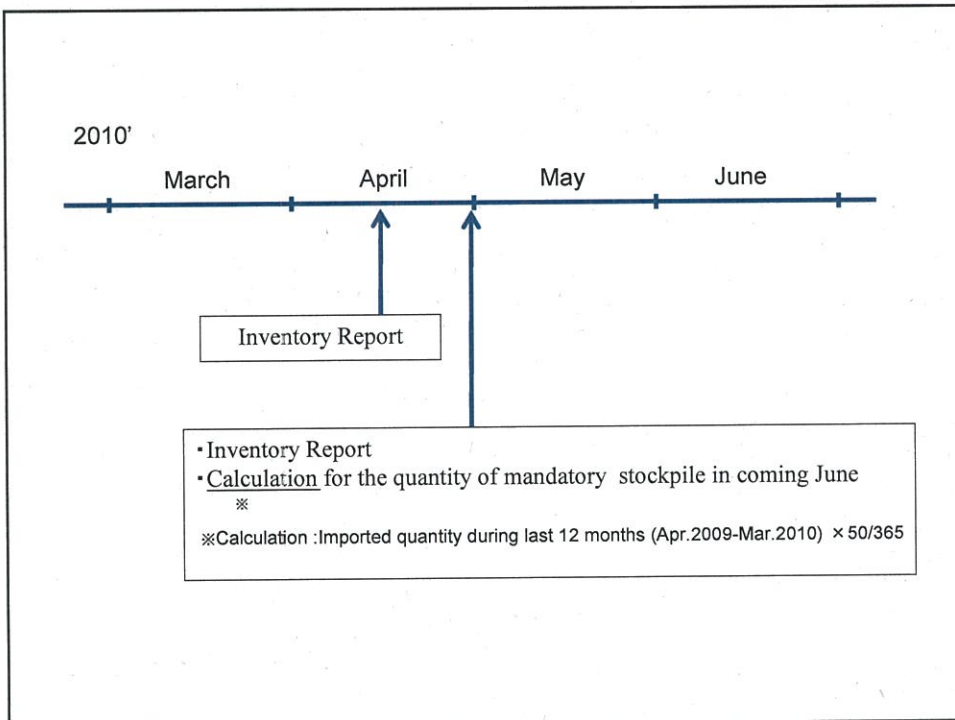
2010'

March

April

May

June

Inventory Report

・Inventory Report
・Calculation for the quantity of mandatory stockpile in coming June ※

※Calculation :Imported quantity during last 12 months (Apr.2009-Mar.2010) ×50/365